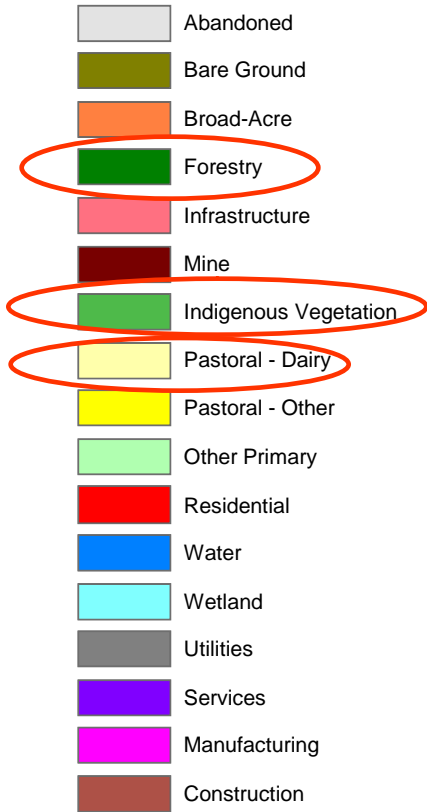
Abandoned
Bare Ground
Broad-Acre
Forestry
Infrastructure
Mine
Indigenous Vegetation
Pastoral - Dairy
Pastoral - Other
Other Primary
Residential
Water
Wetland
Utilities
Services
Manufacturing
Construction